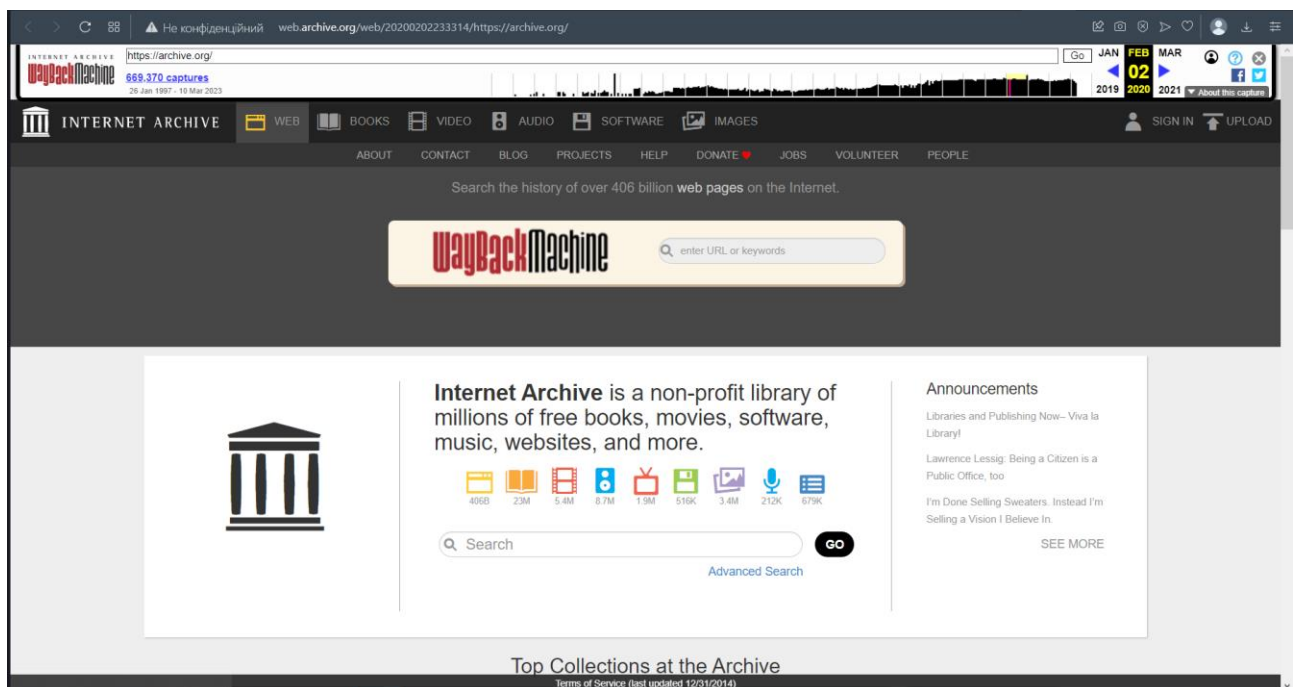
Не конфіденційний web.archive.org/web/20200202233314/https://archive.org/

INTERNET ARCHIVE
WaybackMachine
https://archive.org/
Go
669,370 captures
26 Jan 1997 - 10 Mar 2023
JAN FEB MAR
02
2019 2020 2021
About this capture

INTERNET ARCHIVE
WEB BOOKS VIDEO AUDIO SOFTWARE IMAGES
SIGN IN UPLOAD

ABOUT CONTACT BLOG PROJECTS HELP DONATE JOBS VOLUNTEER PEOPLE

Search the history of over 406 billion web pages on the Internet.

WaybackMachine
enter URL or keywords

Internet Archive is a non-profit library of millions of free books, movies, software, music, websites, and more.

406B 23M 5.4M 8.7M 1.9M 516K 3.4M 212K 679K

Search
GO
Advanced Search

Announcements

Libraries and Publishing Now– Viva la Library!

Lawrence Lessig: Being a Citizen is a Public Office, too

I'm Done Selling Sweaters. Instead I'm Selling a Vision I Believe In.

SEE MORE

Top Collections at the Archive

Terms of Service (last updated 12/31/2014)